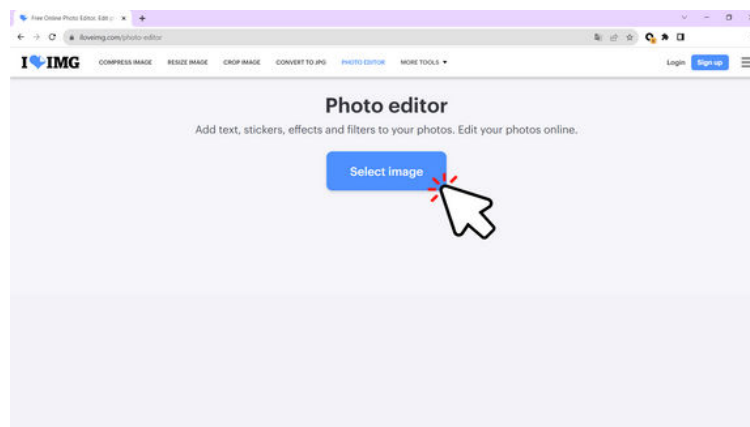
Free Online Photo Editor. Edit p ×
+
iloveimg.com/photo-editor

I❤IMG
COMPRESS IMAGE
RESIZE IMAGE
CROP IMAGE
CONVERT TO JPG
PHOTO EDITOR
MORE TOOLS ▾
Login
Sign up

Photo editor

Add text, stickers, effects and filters to your photos. Edit your photos online.

Select image